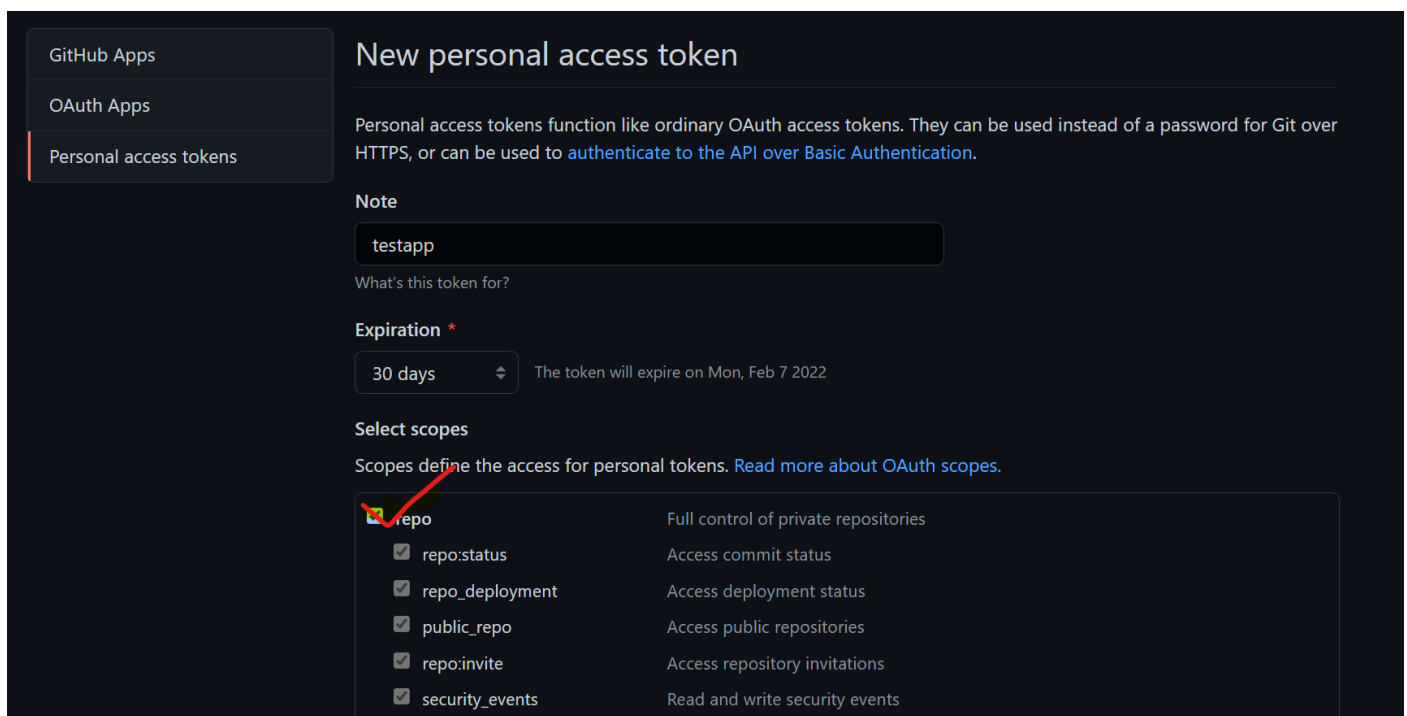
GitHub Apps
OAuth Apps
Personal access tokens

New personal access token

Personal access tokens function like ordinary OAuth access tokens. They can be used instead of a password for Git over HTTPS, or can be used to authenticate to the API over Basic Authentication.

Note
testapp
What's this token for?

Expiration *
30 days
The token will expire on Mon, Feb 7 2022

Select scopes
Scopes define the access for personal tokens. Read more about OAuth scopes.

| | |
|---|---|
| repo | Full control of private repositories |
| repo:status | Access commit status |
| repo_deployment | Access deployment status |
| public_repo | Access public repositories |
| repo:invite | Access repository invitations |
| security_events | Read and write security events |